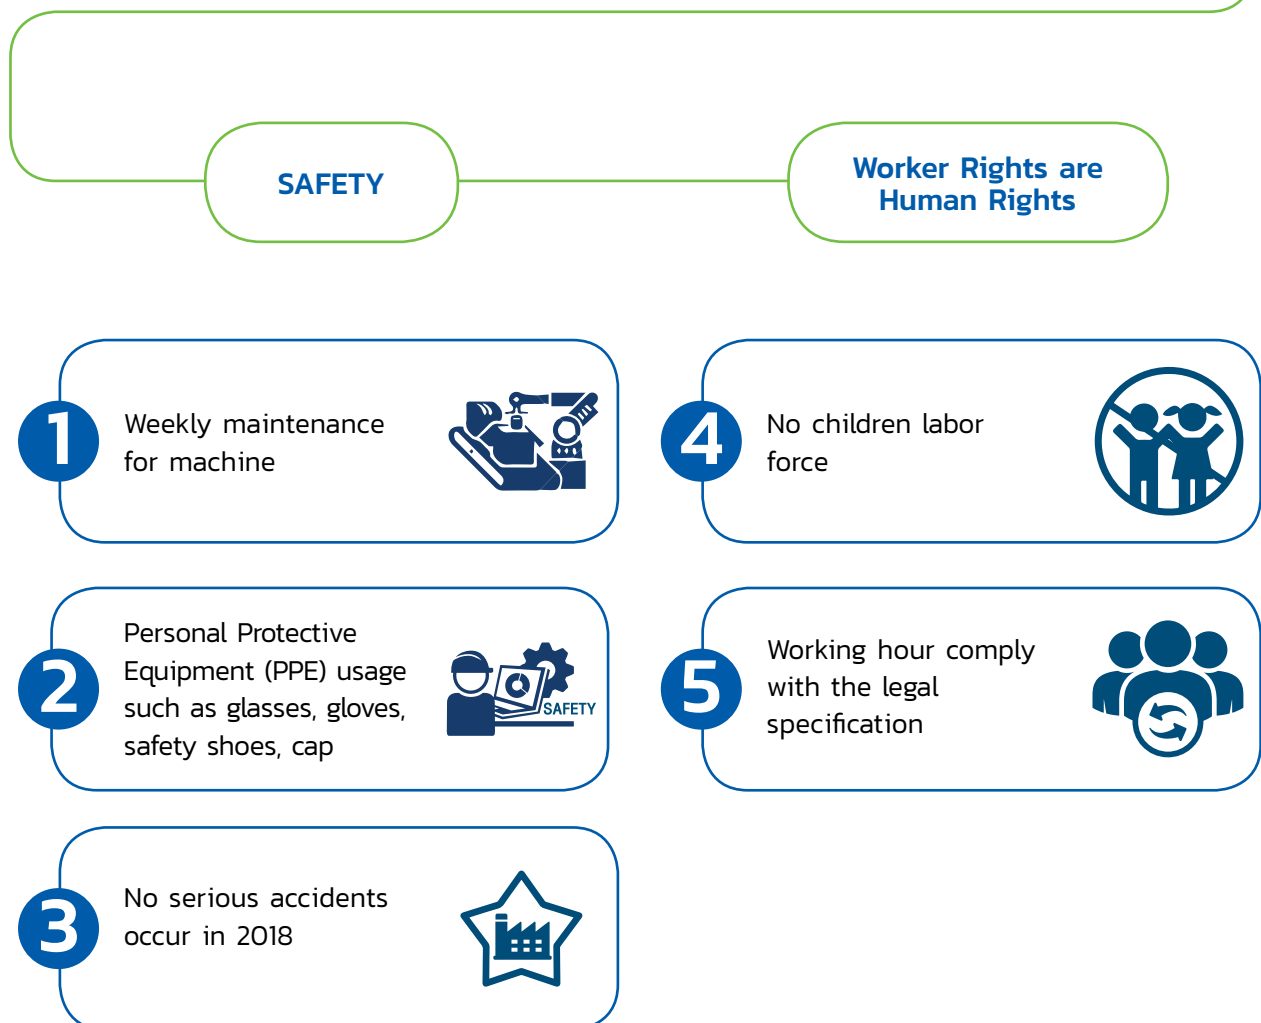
SAFETY

Worker Rights are Human Rights

1 Weekly maintenance for machine

4 No children labor force

2 Personal Protective Equipment (PPE) usage such as glasses, gloves, safety shoes, cap

SAFETY

5 Working hour comply with the legal specification

3 No serious accidents occur in 2018